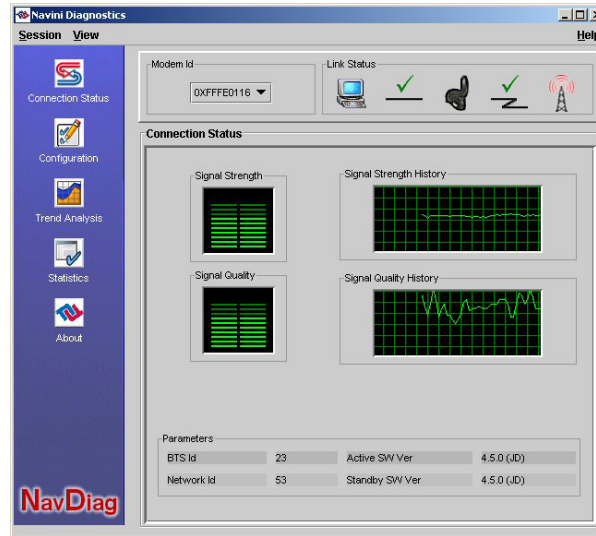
Navini Diagnostics

Session View

Help

Connection Status

Configuration

Trend Analysis

Statistics

About

NavDiag

Modem Id

0XFFFE0116

Link Status

Connection Status

Signal Strength

Signal Strength History

Signal Quality

Signal Quality History

Parameters

| BTS Id | 23 | Active SW Ver | 4.5.0 (JD) |
|---|---|---|---|
| Network Id | 53 | Standby SW Ver | 4.5.0 (JD) |